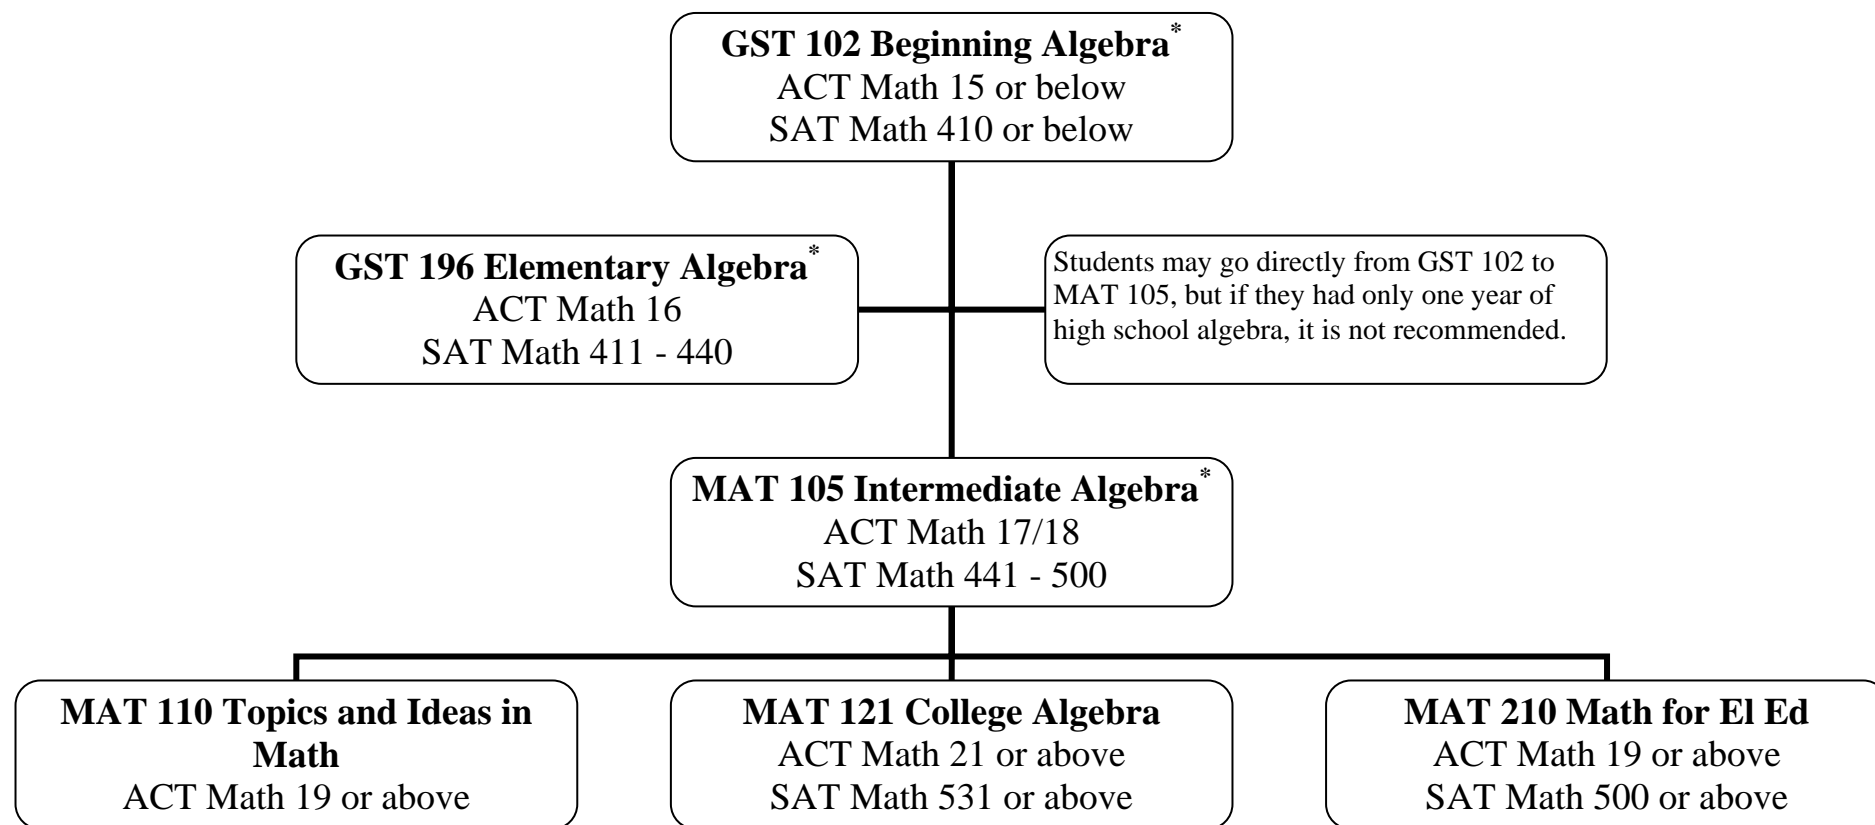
GST 102 Beginning Algebra*
ACT Math 15 or below
SAT Math 410 or below

GST 196 Elementary Algebra*
ACT Math 16
SAT Math 411 - 440

Students may go directly from GST 102 to MAT 105, but if they had only one year of high school algebra, it is not recommended.

MAT 105 Intermediate Algebra*
ACT Math 17/18
SAT Math 441 - 500

MAT 110 Topics and Ideas in Math
ACT Math 19 or above

MAT 121 College Algebra
ACT Math 21 or above
SAT Math 531 or above

MAT 210 Math for El Ed
ACT Math 19 or above
SAT Math 500 or above